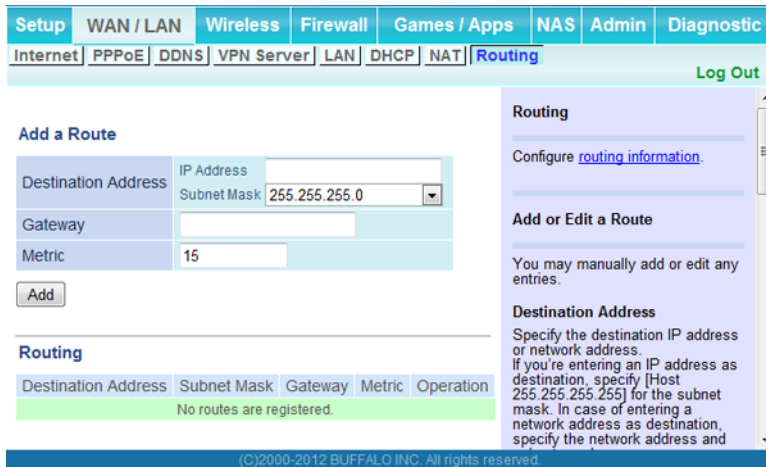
Setup | WAN / LAN | Wireless | Firewall | Games / Apps | NAS | Admin | Diagnostic

Internet | PPPoE | DDNS | VPN Server | LAN | DHCP | NAT | Routing

Log Out

Add a Route

| Destination Address | IP Address | |
|---|---|---|
| | Subnet Mask | 255.255.255.0 |
| Gateway | | |
| Metric | 15 | |

Add

Routing

| Destination Address | Subnet Mask | Gateway | Metric | Operation |
|---|---|---|---|---|
| No routes are registered. | | | | |

Routing

Configure routing information.

Add or Edit a Route

You may manually add or edit any entries.

Destination Address

Specify the destination IP address or network address.
If you're entering an IP address as destination, specify [Host 255.255.255.255] for the subnet mask. In case of entering a network address as destination, specify the network address and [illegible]

(C)2000-2012 BUFFALO INC. All rights reserved.